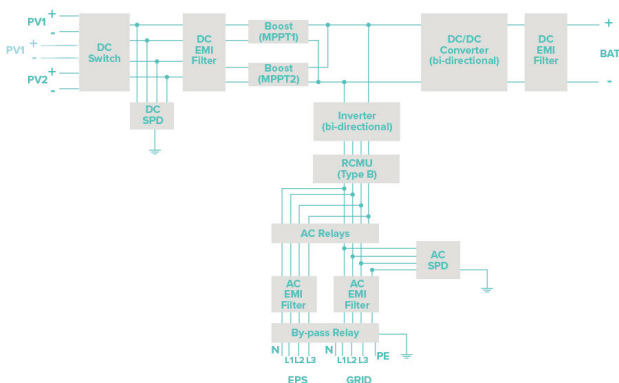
PV1 +
-
PV1 +
-
PV2 +
-

DC Switch

DC EMI Filter

Boost (MPPT1)

Boost (MPPT2)

DC/DC Converter (bi-directional)

DC EMI Filter

+
BAT
-

DC SPD

Inverter (bi-directional)

RCMU (Type B)

AC Relays

AC SPD

AC EMI Filter

AC EMI Filter

By-pass Relay

N L1 L2 L3 N L1 L2 L3 PE

EPS GRID